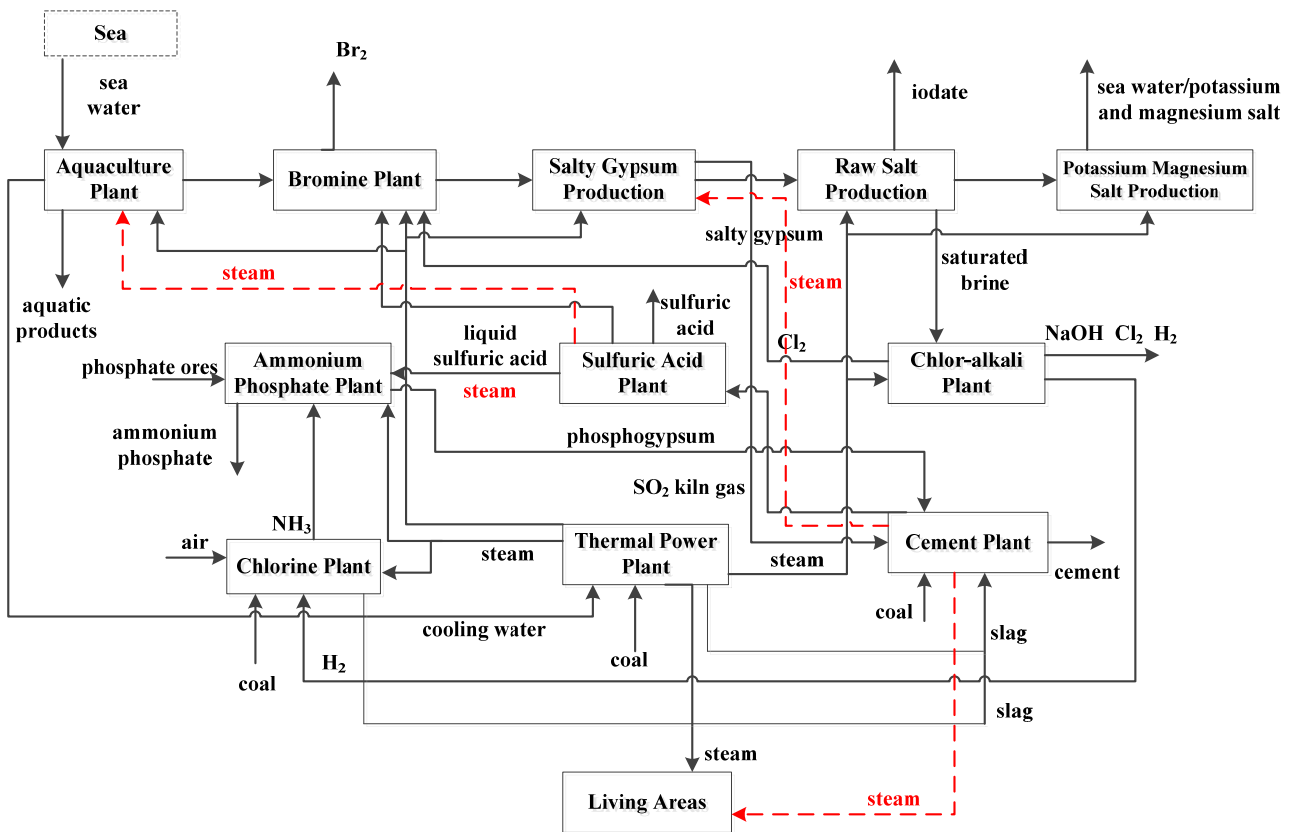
Sea

sea water

$Br_2$

iodate

sea water/potassium and magnesium salt

Aquaculture Plant

Bromine Plant

Salty Gypsum Production

Raw Salt Production

Potassium Magnesium Salt Production

salty gypsum

steam

steam

saturated brine

aquatic products

sulfuric acid

liquid sulfuric acid

$Cl_2$

NaOH $Cl_2$ $H_2$

phosphate ores

Ammonium Phosphate Plant

Sulfuric Acid Plant

Chlor-alkali Plant

steam

ammonium phosphate

phosphogypsum

$SO_2$ kiln gas

$NH_3$

air

Chlorine Plant

steam

Thermal Power Plant

steam

Cement Plant

cement

cooling water

coal

slag

$H_2$

coal

coal

slag

steam

steam

Living Areas